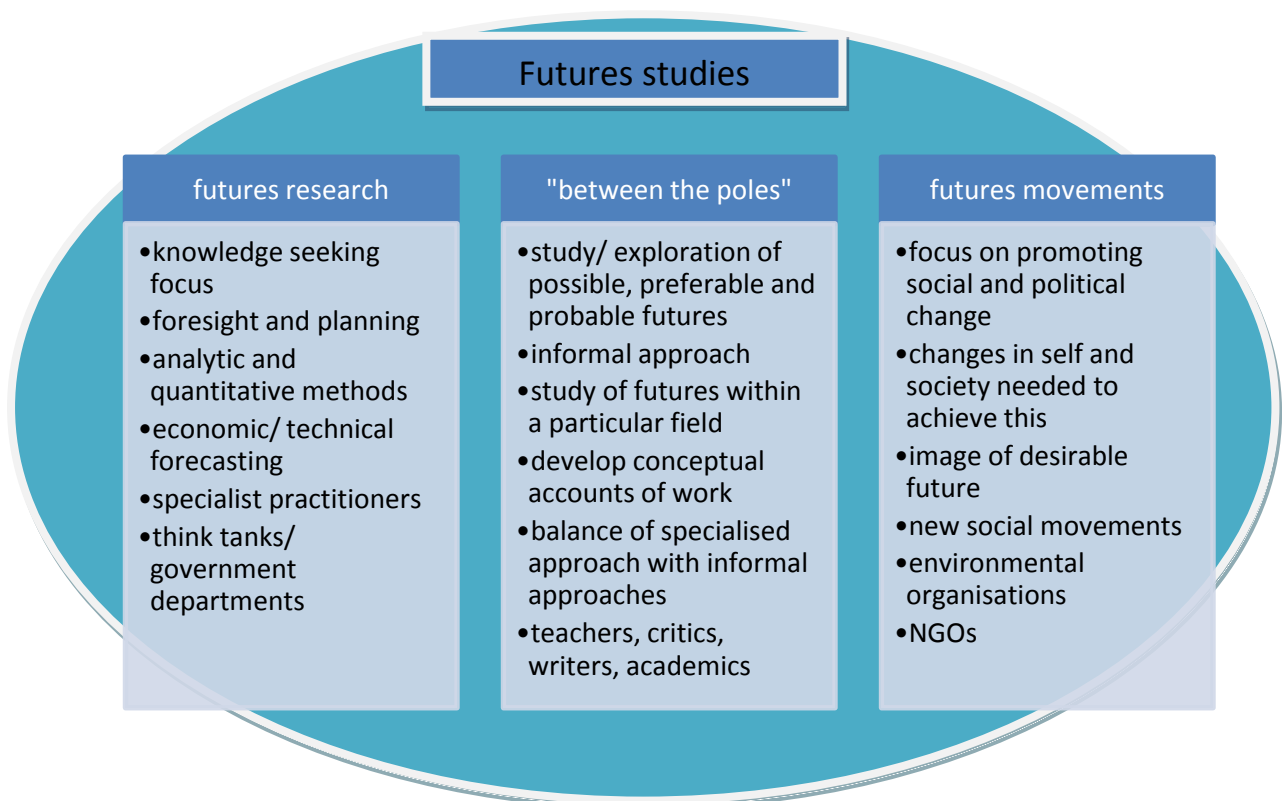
Futures studies

futures research

•knowledge seeking focus
•foresight and planning
•analytic and quantitative methods
•economic/ technical forecasting
•specialist practitioners
•think tanks/ government departments

"between the poles"

•study/ exploration of possible, preferable and probable futures
•informal approach
•study of futures within a particular field
•develop conceptual accounts of work
•balance of specialised approach with informal approaches
•teachers, critics, writers, academics

futures movements

•focus on promoting social and political change
•changes in self and society needed to achieve this
•image of desirable future
•new social movements
•environmental organisations
•NGOs